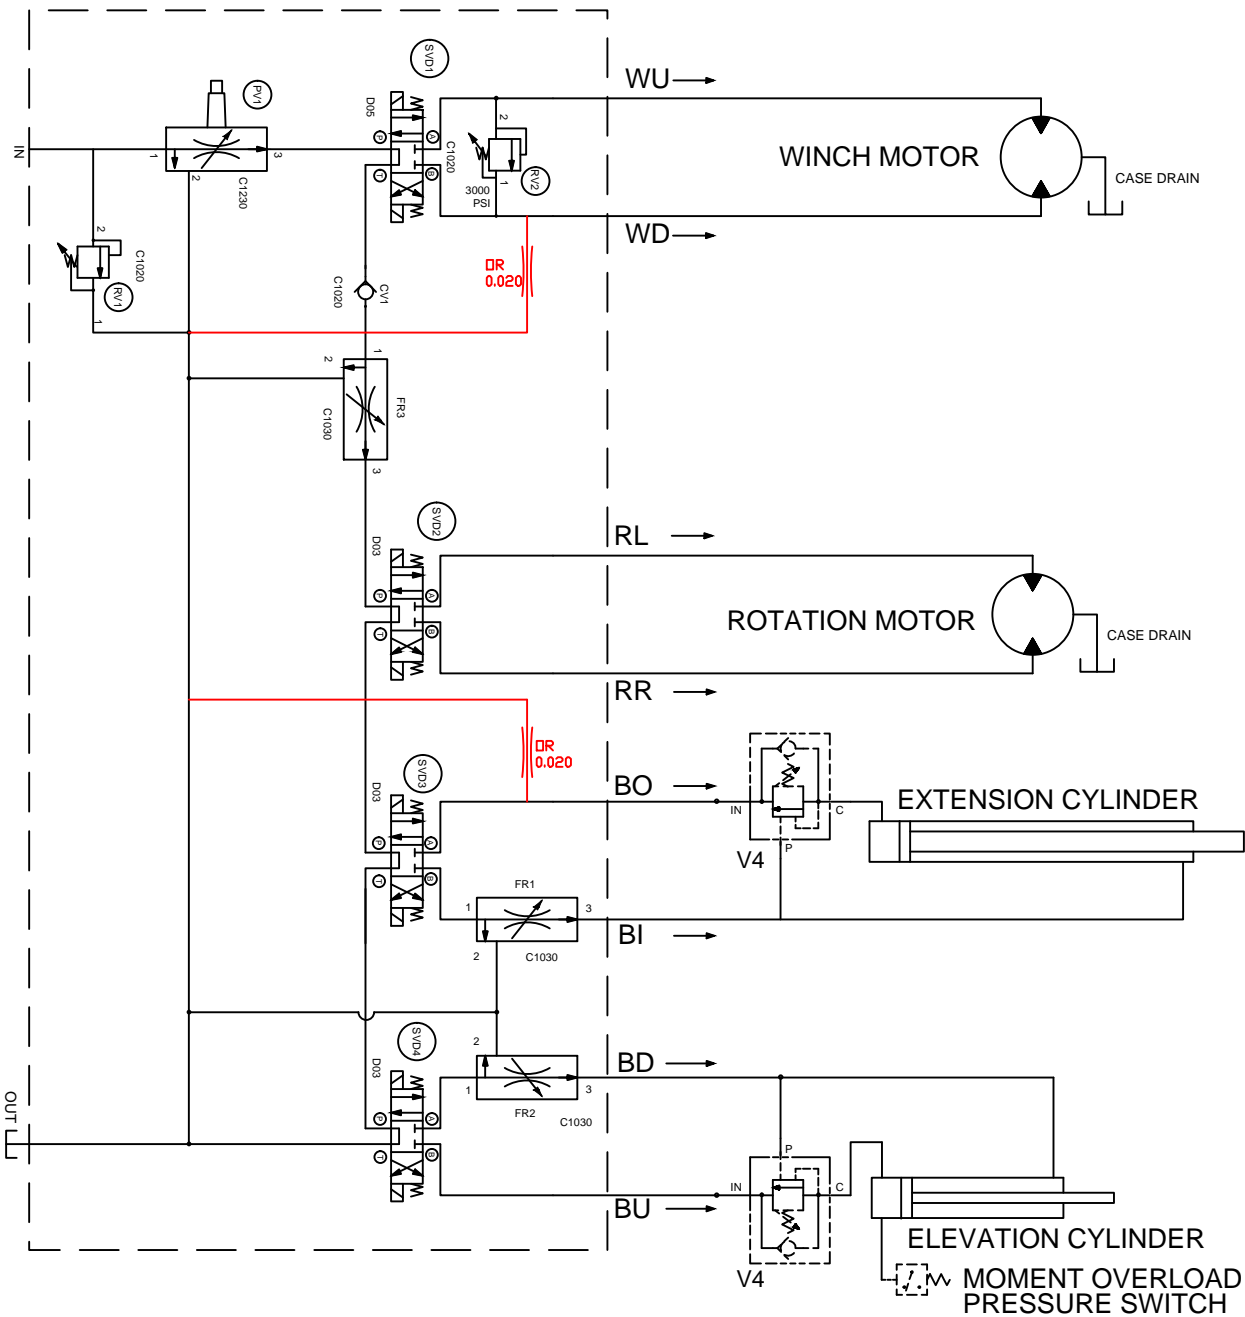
SVD1
PV1
IN
1
2
3
C1230
D05
P
A
T
B
C1020
2
1
RV2
3000 PSI
WU
WINCH MOTOR
CASE DRAIN
WD
2
C1020
RV1
1
C1020
CV1
OR 0.020
2
1
FR3
C1030
3
SVD2
D03
P
A
T
B
RL
ROTATION MOTOR
CASE DRAIN
RR
OR 0.020
SVD3
D03
P
A
T
B
BO
IN
C
P
V4
EXTENSION CYLINDER
FR1
1
3
2
C1030
BI
SVD4
D03
2
1
3
FR2
C1030
BD
OUT
P
A
T
B
P
IN
C
BU
V4
ELEVATION CYLINDER
MOMENT OVERLOAD PRESSURE SWITCH